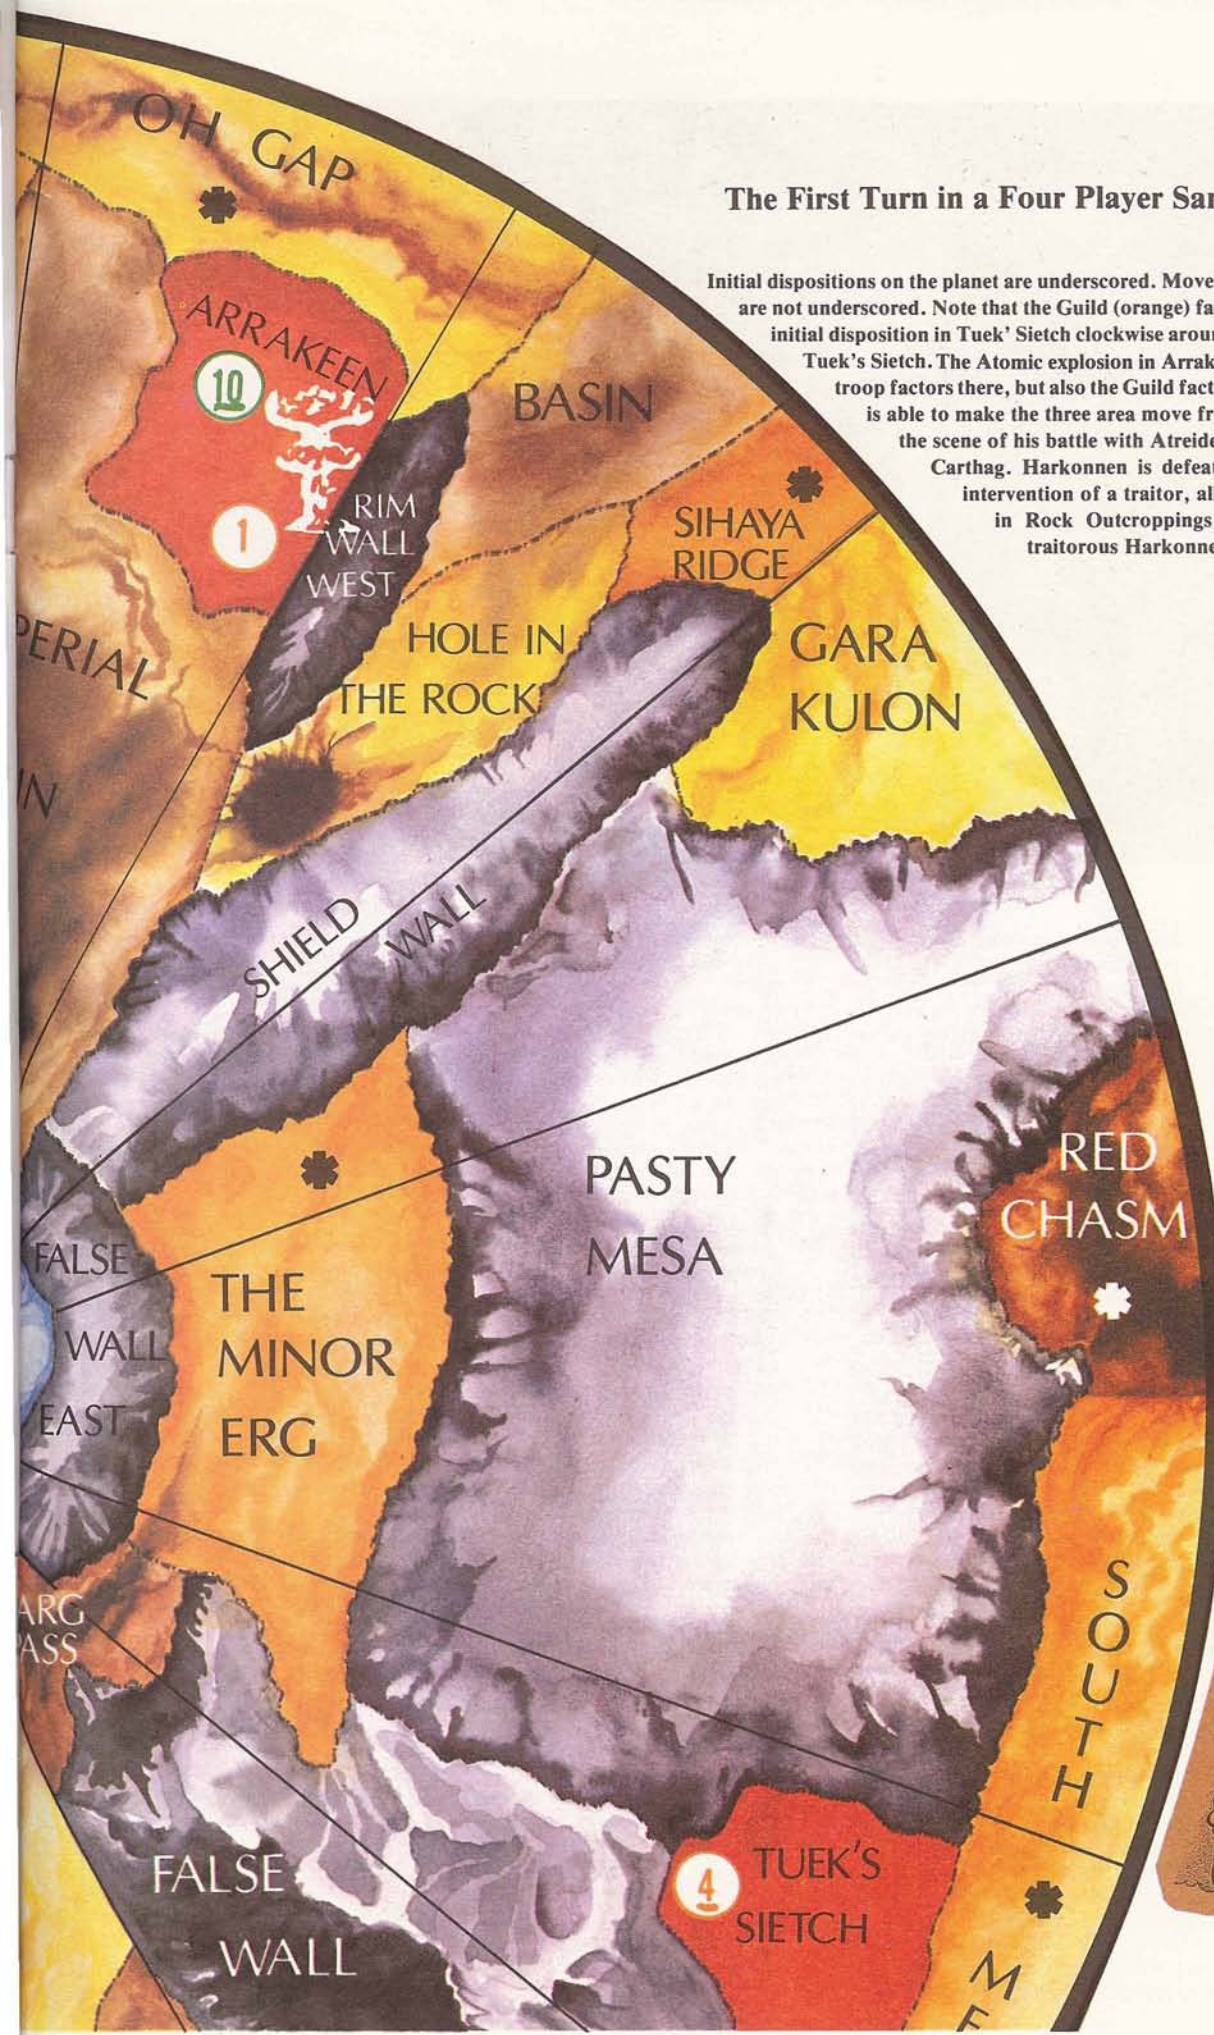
The First Turn in a Four Player Sa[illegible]

Initial dispositions on the planet are underscored. Move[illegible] are not underscored. Note that the Guild (orange) fa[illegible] initial disposition in Tuek' Sietch clockwise arou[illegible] Tuek's Sietch. The Atomic explosion in Arrak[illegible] troop factors there, but also the Guild fact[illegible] is able to make the three area move fr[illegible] the scene of his battle with Atreid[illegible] Carthag. Harkonnen is defea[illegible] intervention of a traitor, al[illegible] in Rock Outcroppings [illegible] traitorous Harkonn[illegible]

OH GAP

ARRAKEEN

10

1

BASIN

RIM WALL WEST

SIHAYA RIDGE

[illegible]PERIAL

HOLE IN THE ROCK

GARA KULON

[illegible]N

SHIELD WALL

PASTY MESA

RED CHASM

FALSE WALL EAST

THE MINOR ERG

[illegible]ARG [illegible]ASS

SOUTH

FALSE WALL

4

TUEK'S SIETCH

M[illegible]